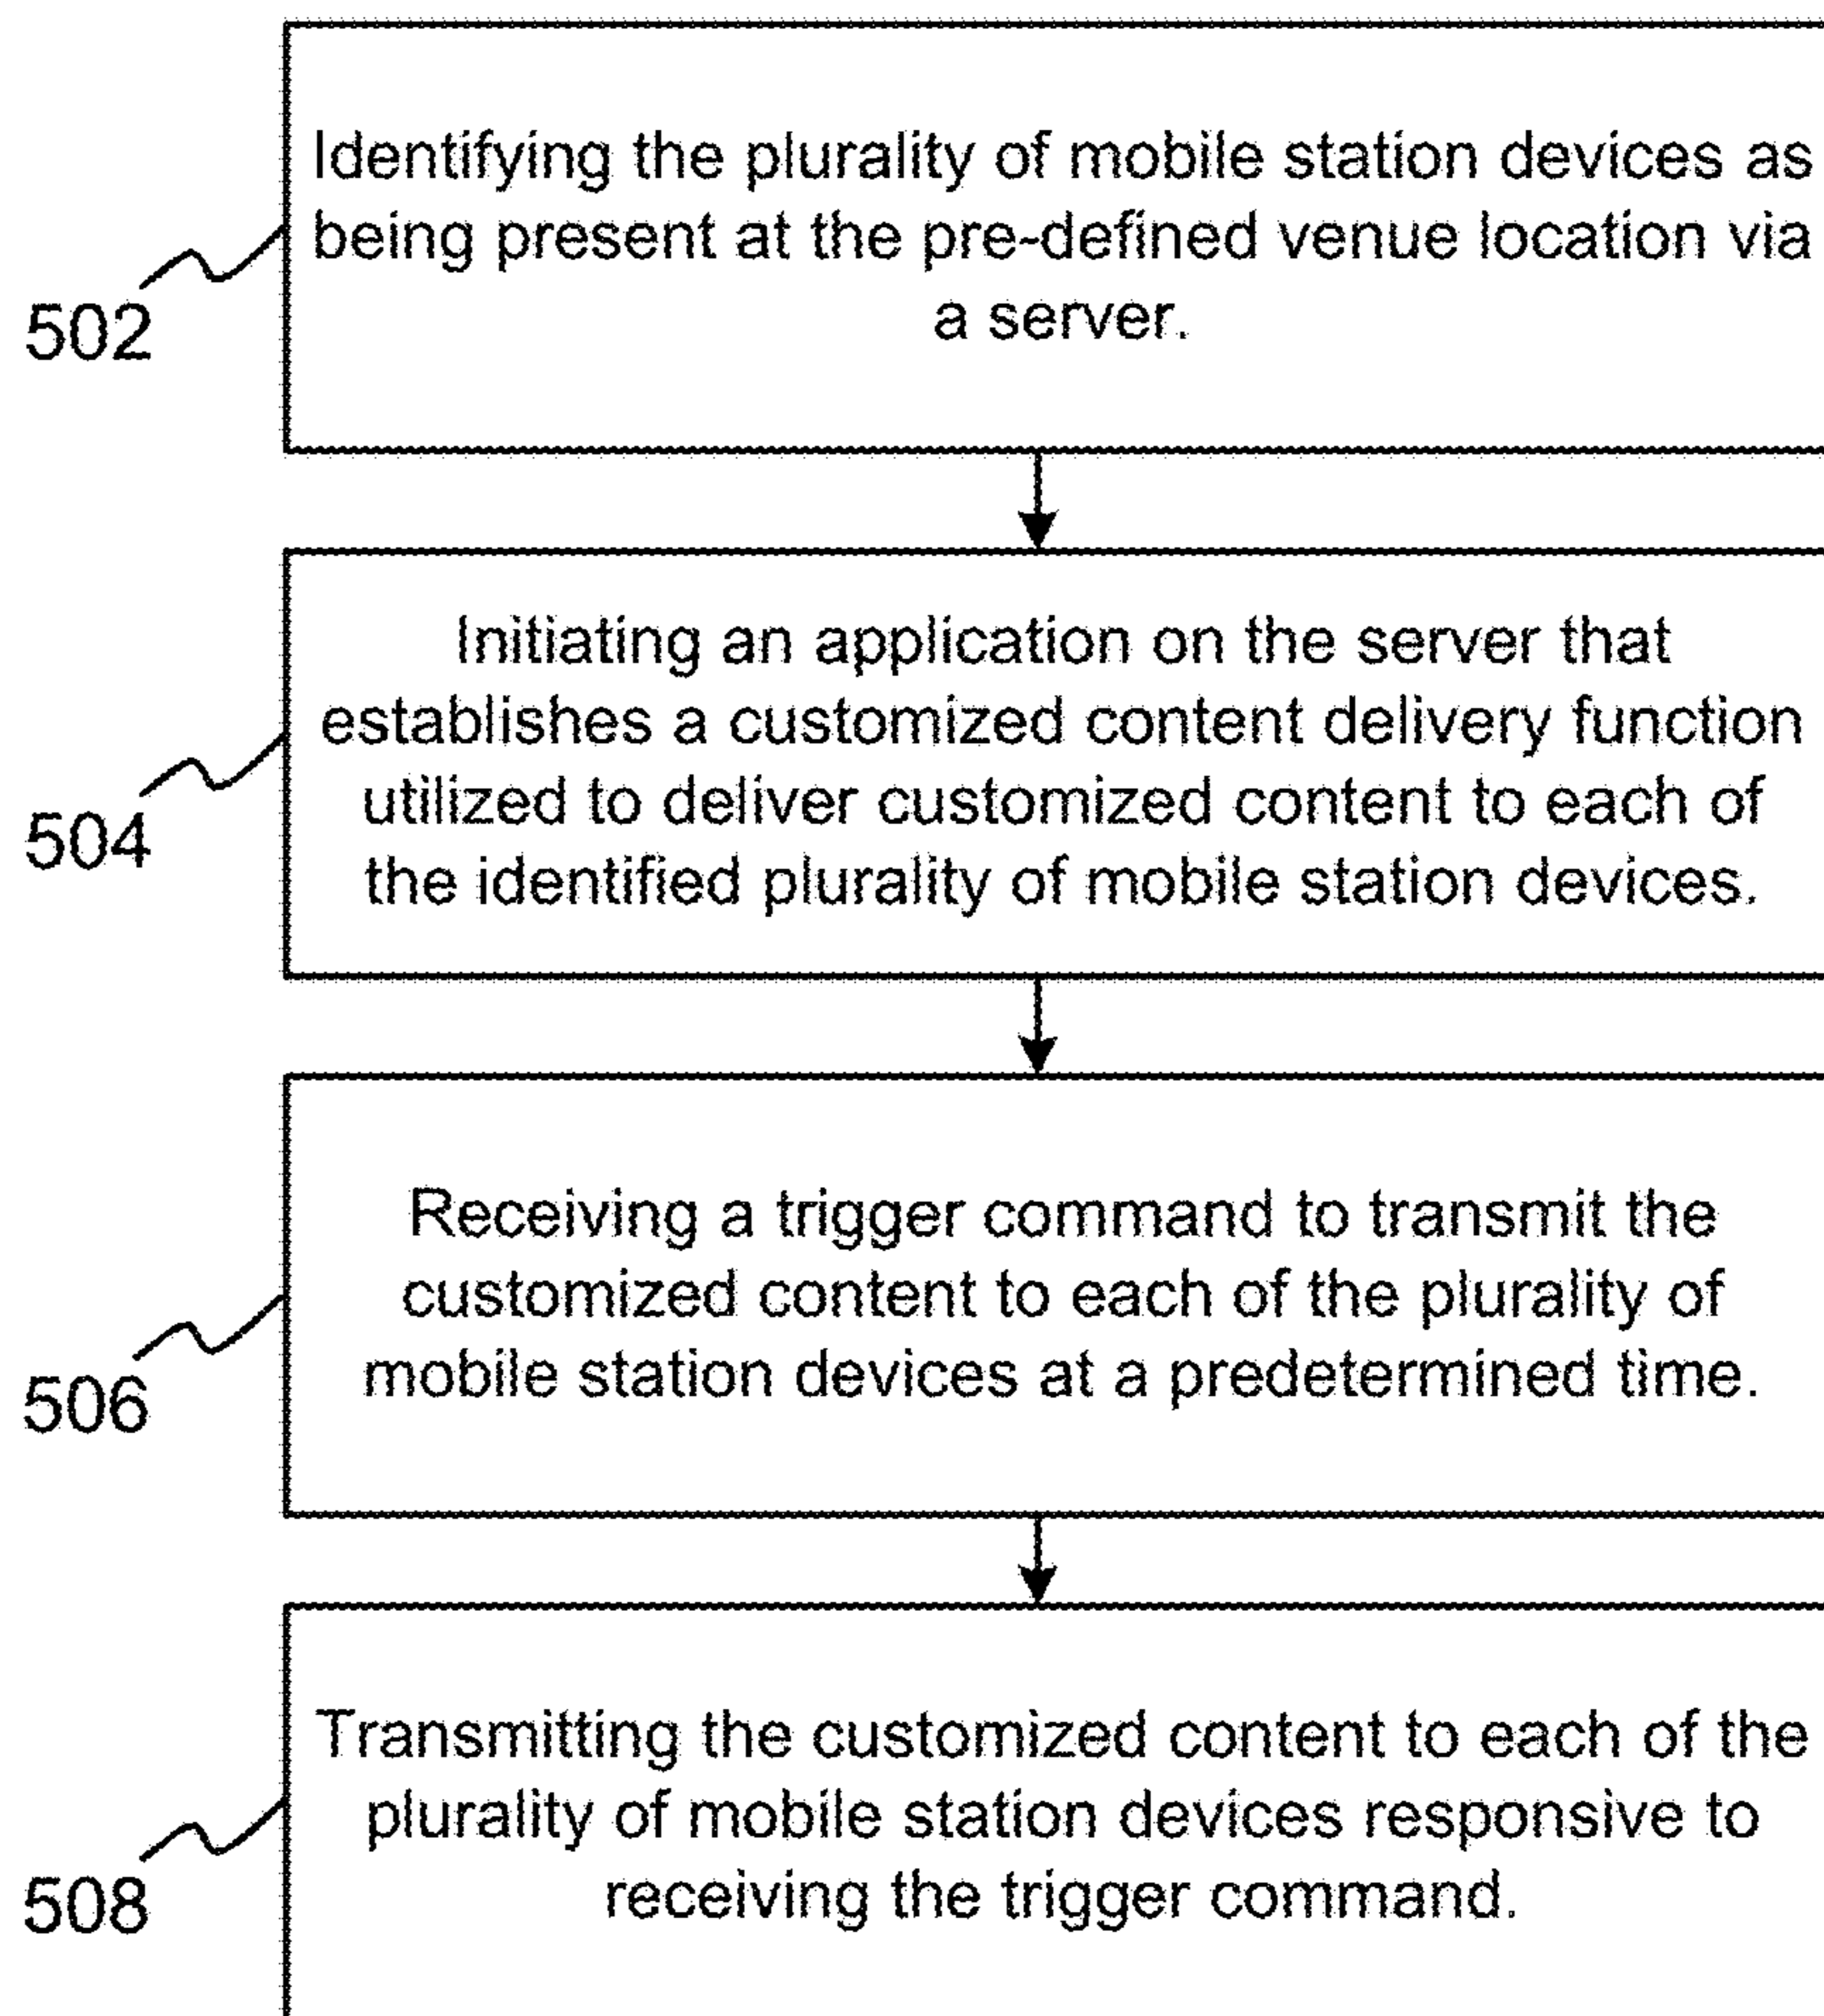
502

Identifying the plurality of mobile station devices as being present at the pre-defined venue location via a server.

504

Initiating an application on the server that establishes a customized content delivery function utilized to deliver customized content to each of the identified plurality of mobile station devices.

506

Receiving a trigger command to transmit the customized content to each of the plurality of mobile station devices at a predetermined time.

508

Transmitting the customized content to each of the plurality of mobile station devices responsive to receiving the trigger command.